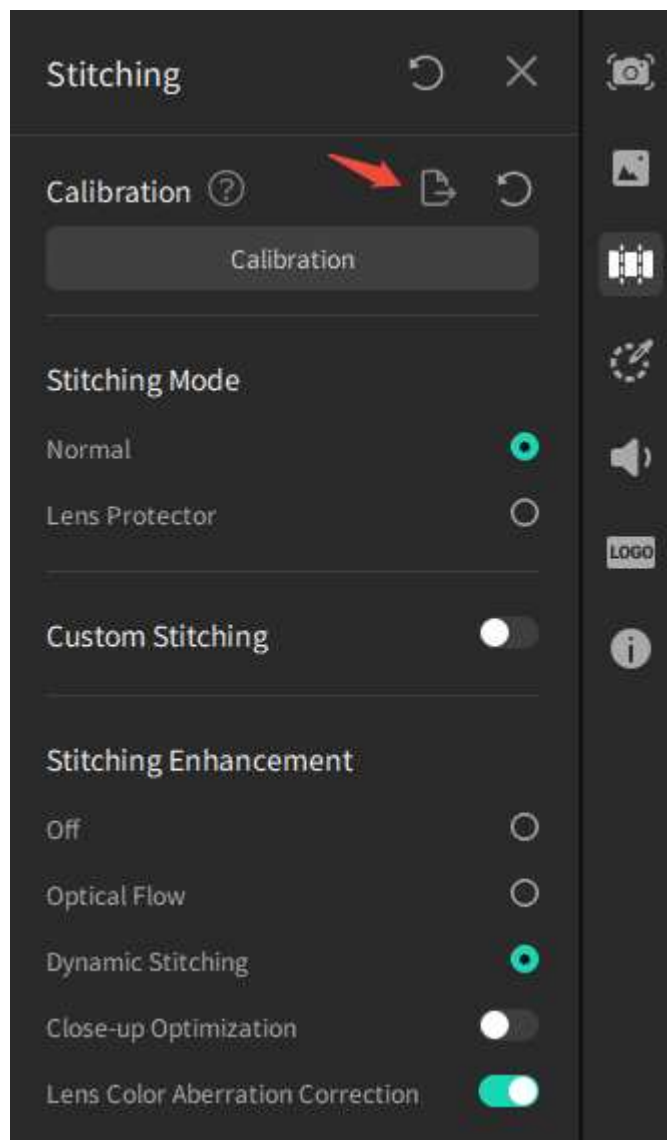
Stitching

Calibration ?

Calibration

Stitching Mode

Normal

Lens Protector

Custom Stitching

Stitching Enhancement

Off

Optical Flow

Dynamic Stitching

Close-up Optimization

Lens Color Aberration Correction

LOGO